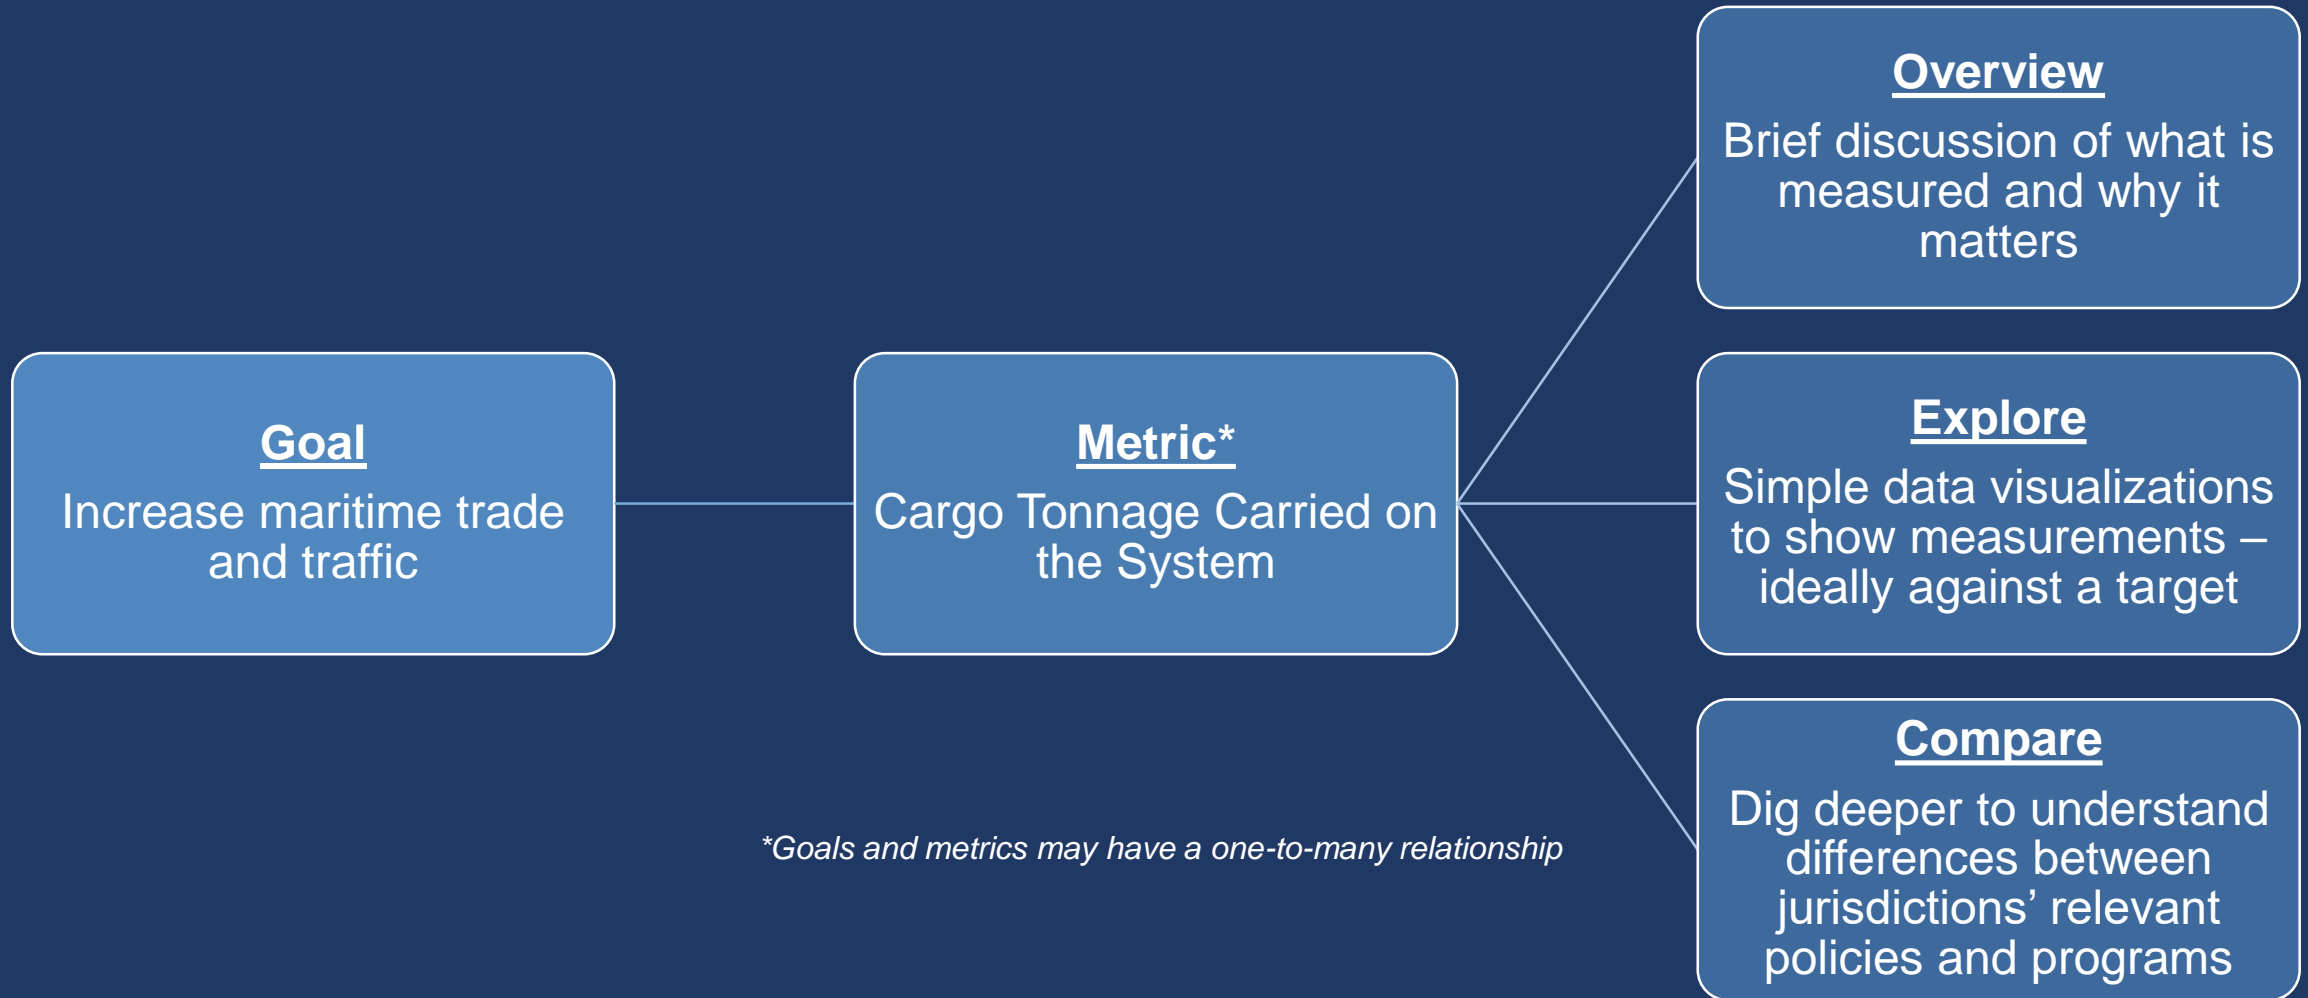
Goal
Increase maritime trade and traffic

Metric*
Cargo Tonnage Carried on the System

Overview
Brief discussion of what is measured and why it matters

Explore
Simple data visualizations to show measurements – ideally against a target

Compare
Dig deeper to understand differences between jurisdictions' relevant policies and programs

*Goals and metrics may have a one-to-many relationship